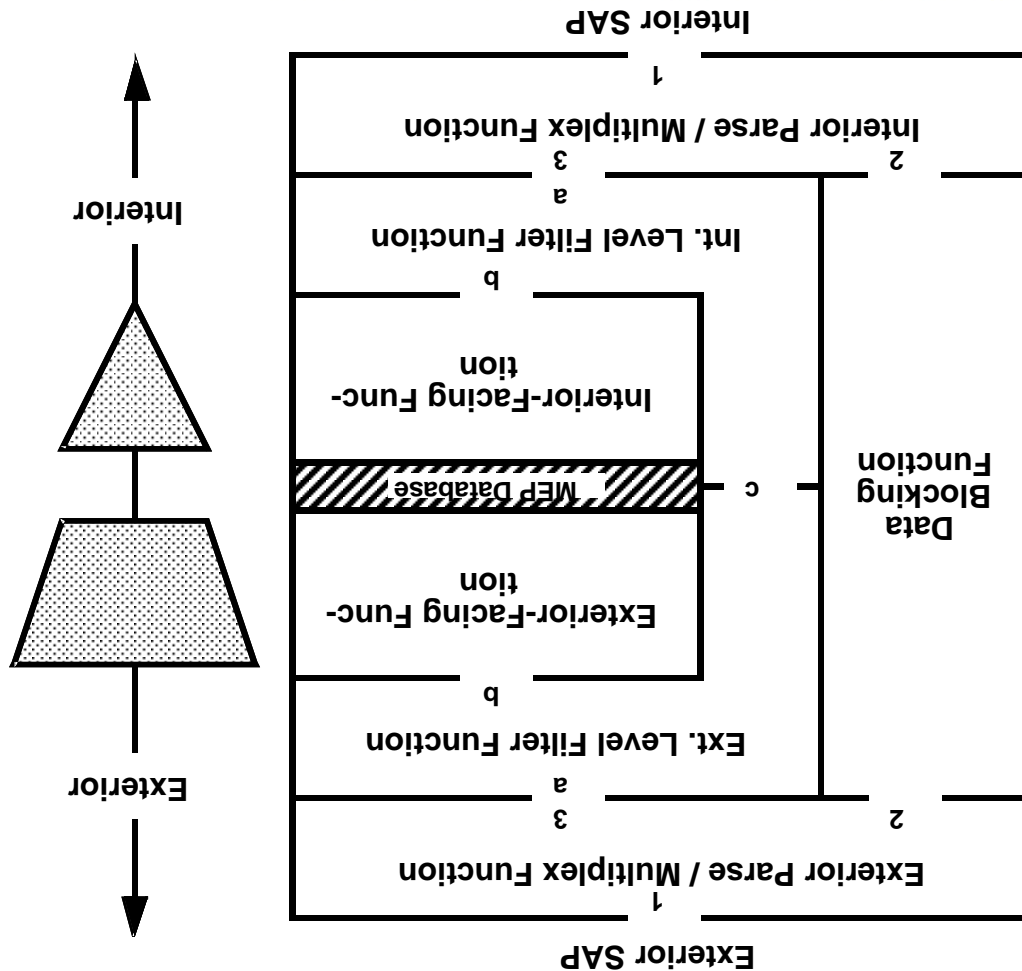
Interior SAP

1

Interior Parse / Multiplex Function

2

3

a

Int. Level Filter Function

b

Interior-Facing Function

MEP Database

c

Data Blocking Function

Exterior-Facing Function

b

Ext. Level Filter Function

a

3

2

Exterior Parse / Multiplex Function

1

Exterior SAP

Interior

Exterior